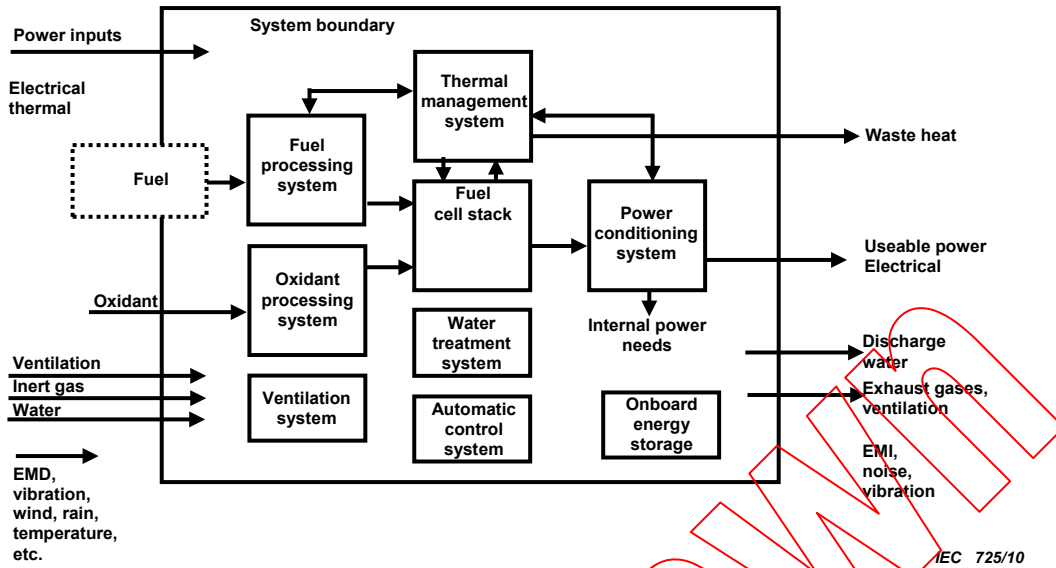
Power inputs

Electrical thermal

System boundary

Thermal management system

Fuel processing system

Fuel

Fuel cell stack

Waste heat

Power conditioning system

Useable power Electrical

Oxidant

Oxidant processing system

Internal power needs

Water treatment system

Ventilation

Inert gas

Water

Ventilation system

Automatic control system

Onboard energy storage

Discharge water

Exhaust gases, ventilation

EMI, noise, vibration

EMD, vibration, wind, rain, temperature, etc.

IEC 725/10